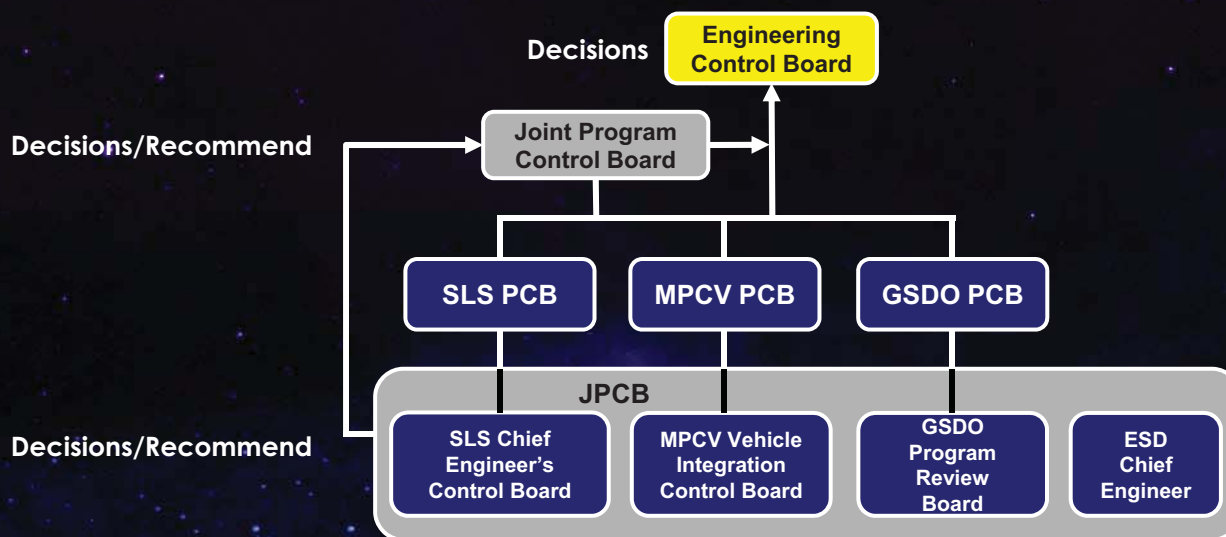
Decisions

Engineering Control Board

Decisions/Recommend

Joint Program Control Board

SLS PCB

MPCV PCB

GSDO PCB

JPCB

Decisions/Recommend

SLS Chief Engineer's Control Board

MPCV Vehicle Integration Control Board

GSDO Program Review Board

ESD Chief Engineer